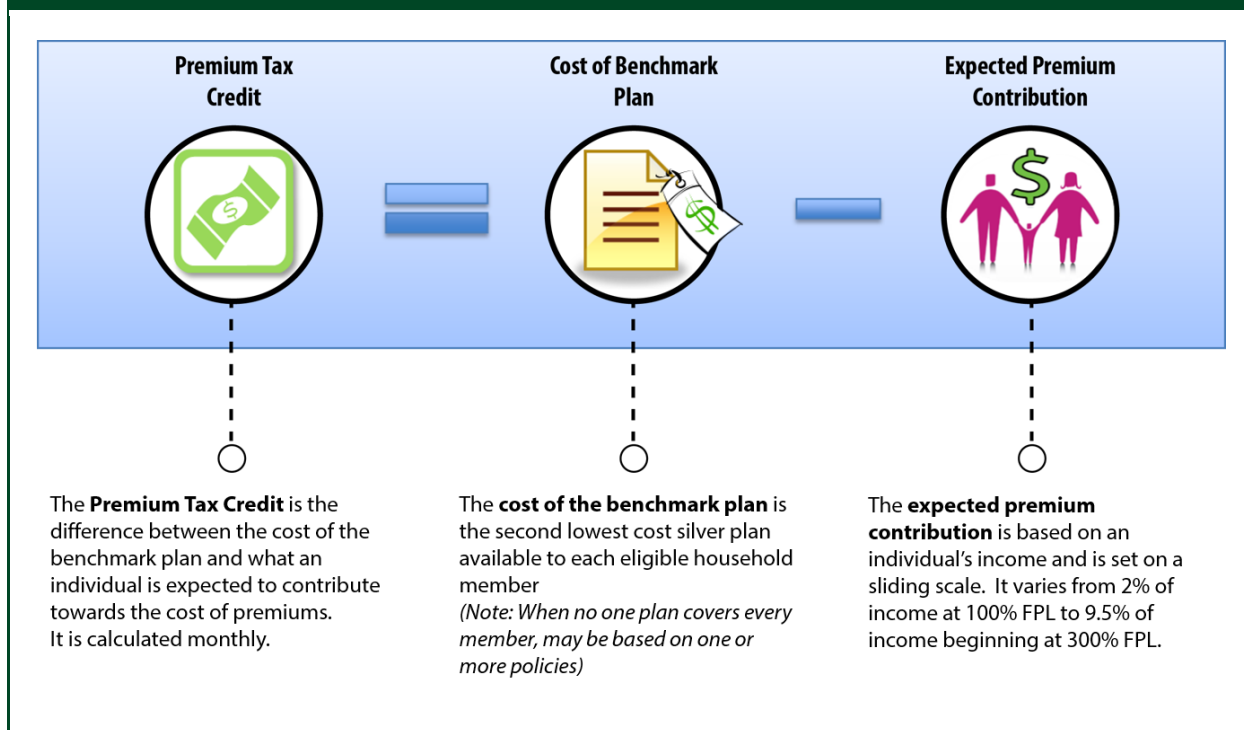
Premium Tax Credit

Cost of Benchmark Plan

Expected Premium Contribution

$

$

$

The **Premium Tax Credit** is the difference between the cost of the benchmark plan and what an individual is expected to contribute towards the cost of premiums.
It is calculated monthly.

The **cost of the benchmark plan** is the second lowest cost silver plan available to each eligible household member
*(Note: When no one plan covers every member, may be based on one or more policies)*

The **expected premium contribution** is based on an individual's income and is set on a sliding scale. It varies from 2% of income at 100% FPL to 9.5% of income beginning at 300% FPL.